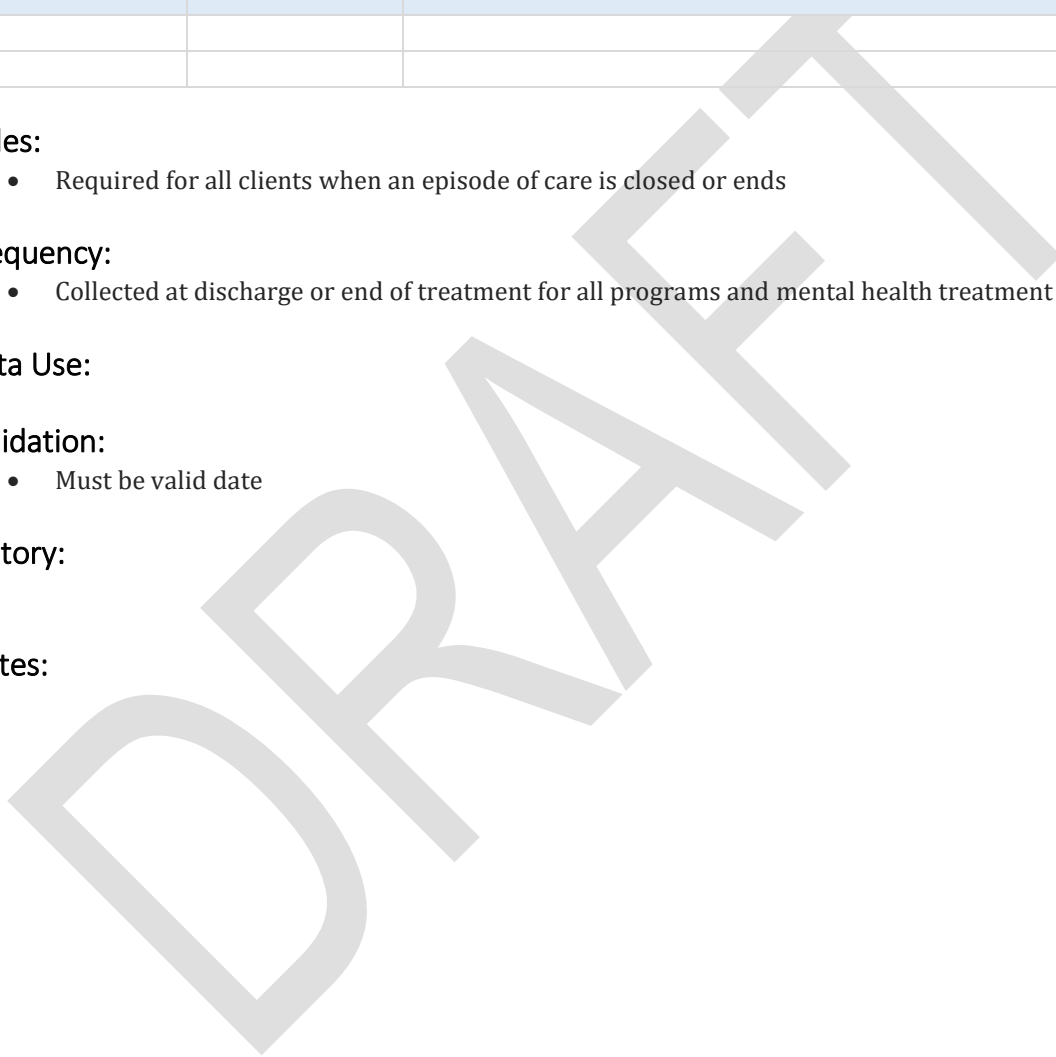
les:

- Required for all clients when an episode of care is closed or ends

equency:

- Collected at discharge or end of treatment for all programs and mental health treatment

ta Use:

idation:

- Must be valid date

tory:

tes:

DRAFT